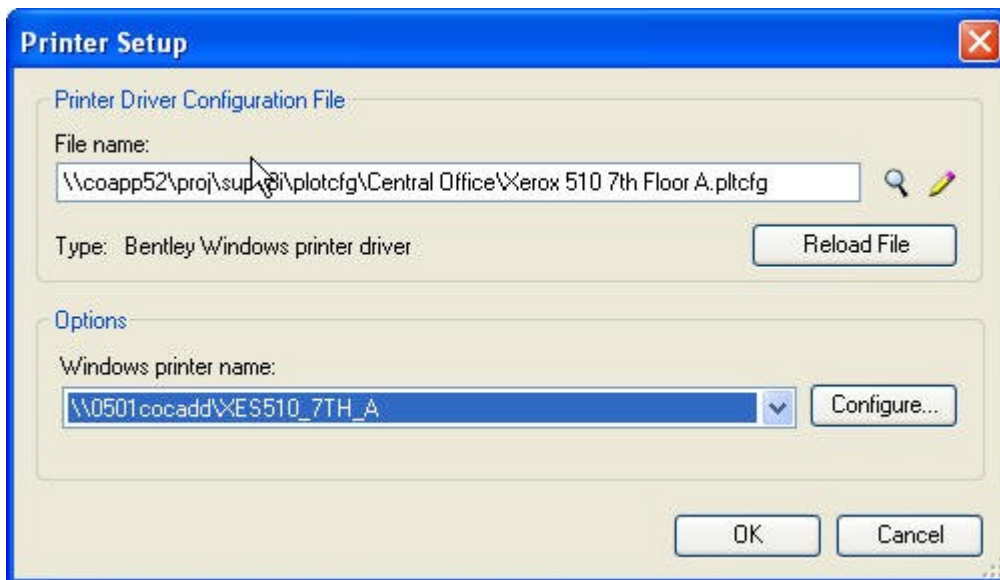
Printer Setup

Printer Driver Configuration File

File name:

\\coapp52\proj\sup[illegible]8i\plotcfg\Central Office\Xerox 510 7th Floor A.pltcfg

Type: Bentley Windows printer driver

Reload File

Options

Windows printer name:

\\0501cocadd\XES510_7TH_A

Configure...

OK

Cancel